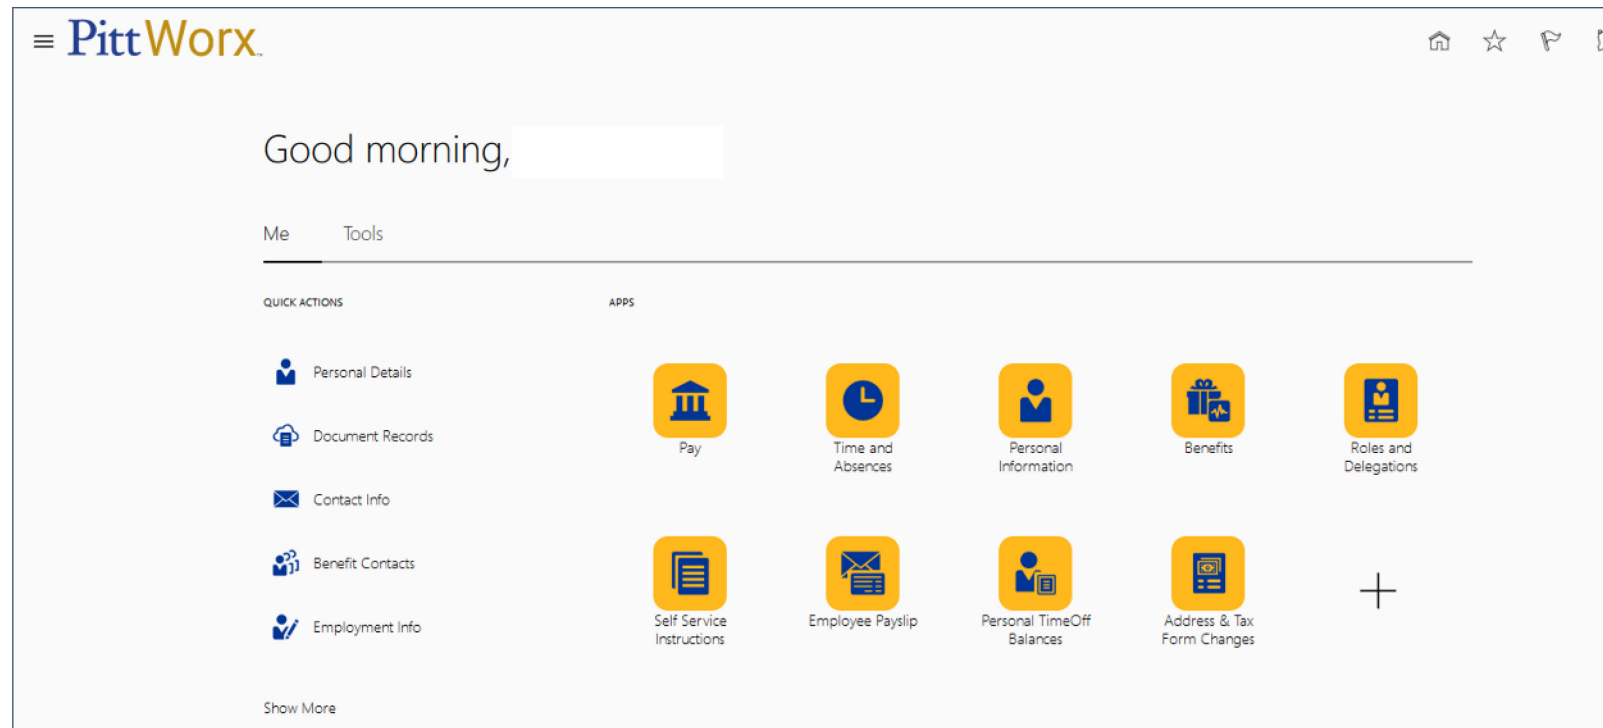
PittWorx

Good morning,

Me Tools

QUICK ACTIONS

Personal Details

Document Records

Contact Info

Benefit Contacts

Employment Info

Show More

APPS

Pay

Time and Absences

Personal Information

Benefits

Roles and Delegations

Self Service Instructions

Employee Payslip

Personal TimeOff Balances

Address & Tax Form Changes